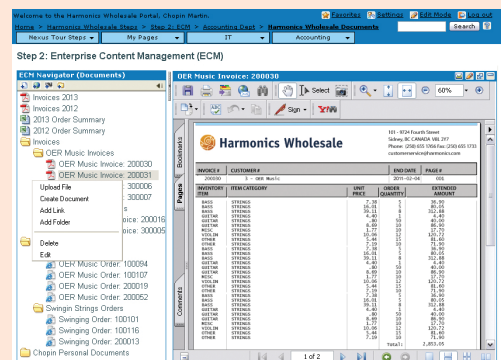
Welcome to the Harmonics Wholesale Portal, Chopin Martin.

Favorites | Settings | Edit Mode | Log out

Home > Harmonics Wholesale Steps > Step 2: ECM > Accounting Dept > Harmonics Wholesale Documents

Search

Nexus Tour Steps | My Pages | IT | Accounting

Step 2: Enterprise Content Management (ECM)

ECM Navigator (Documents)

Invoices 2013
Invoices 2012
2013 Order Summary
2012 Order Summary
Invoices
OER Music Invoices
OER Music Invoice: 200030
OER Music Invoice: 200031
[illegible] 300006
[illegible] 300007
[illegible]
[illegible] Invoice: 200016
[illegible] Invoice: 300005

Upload File
Create Document
Add Link
Add Folder
Delete
Edit

OER Music Order: 100094
OER Music Order: 100107
OER Music Order: 200019
OER Music Order: 200052
Swingin Strings Orders
Swinging Order: 100101
Swinging Order: 100116
Swinging Order: 200013
Chopin Personal Documents

OER Music Invoice: 200030

Select

60%

Sign

Bookmarks
Pages
Comments

Harmonics Wholesale

101 - 9724 Fourth Street
Sidney, BC CANADA V8L 2Y7
Phone: (250) 655 1766 Fax: (250) 655 1733
customerservice@harmonics.com

| INVOICE # | CUSTOMER # | | END DATE | PAGE # |
|---|---|---|---|---|
| 200030 | 3 - OER Music | | 2011-02-06 | 001 |

| INVENTORY ITEM | ITEM CATEGORY | UNIT PRICE | ORDER QUANTITY | EXTENDED AMOUNT |
|---|---|---|---|---|
| BASS | STRINGS | 7.38 | 5 | 36.90 |
| BASS | STRINGS | 16.01 | 5 | 80.05 |
| BASS | STRINGS | 39.11 | 8 | 312.88 |
| GUITAR | STRINGS | 4.40 | 1 | 4.40 |
| GUITAR | STRINGS | .80 | 50 | 40.00 |
| GUITAR | STRINGS | 8.69 | 10 | 86.90 |
| MISC | STRINGS | 1.77 | 10 | 17.70 |
| VIOLIN | STRINGS | 10.06 | 12 | 120.72 |
| OTHER | STRINGS | 5.44 | 15 | 81.60 |
| OTHER | STRINGS | 7.19 | 10 | 71.90 |
| BASS | STRINGS | 7.38 | 5 | 36.90 |
| BASS | STRINGS | 16.01 | 5 | 80.05 |
| BASS | STRINGS | 39.11 | 8 | 312.88 |
| GUITAR | STRINGS | 4.40 | 1 | 4.40 |
| GUITAR | STRINGS | .80 | 50 | 40.00 |
| GUITAR | STRINGS | 8.69 | 10 | 86.90 |
| MISC | STRINGS | 1.77 | 10 | 17.70 |
| VIOLIN | STRINGS | 10.06 | 12 | 120.72 |
| OTHER | STRINGS | 5.44 | 15 | 81.60 |
| OTHER | STRINGS | 7.19 | 10 | 71.90 |
| BASS | STRINGS | 7.38 | 5 | 36.90 |
| BASS | STRINGS | 16.01 | 5 | 80.05 |
| BASS | STRINGS | 39.11 | 8 | 312.88 |
| GUITAR | STRINGS | 4.40 | 1 | 4.40 |
| GUITAR | STRINGS | .80 | 50 | 40.00 |
| GUITAR | STRINGS | 8.69 | 10 | 86.90 |
| MISC | STRINGS | 1.77 | 10 | 17.70 |
| VIOLIN | STRINGS | 10.06 | 12 | 120.72 |
| OTHER | STRINGS | 5.44 | 15 | 81.60 |
| OTHER | STRINGS | 7.19 | 10 | 71.90 |

Total: 2,853.05

1 of 2